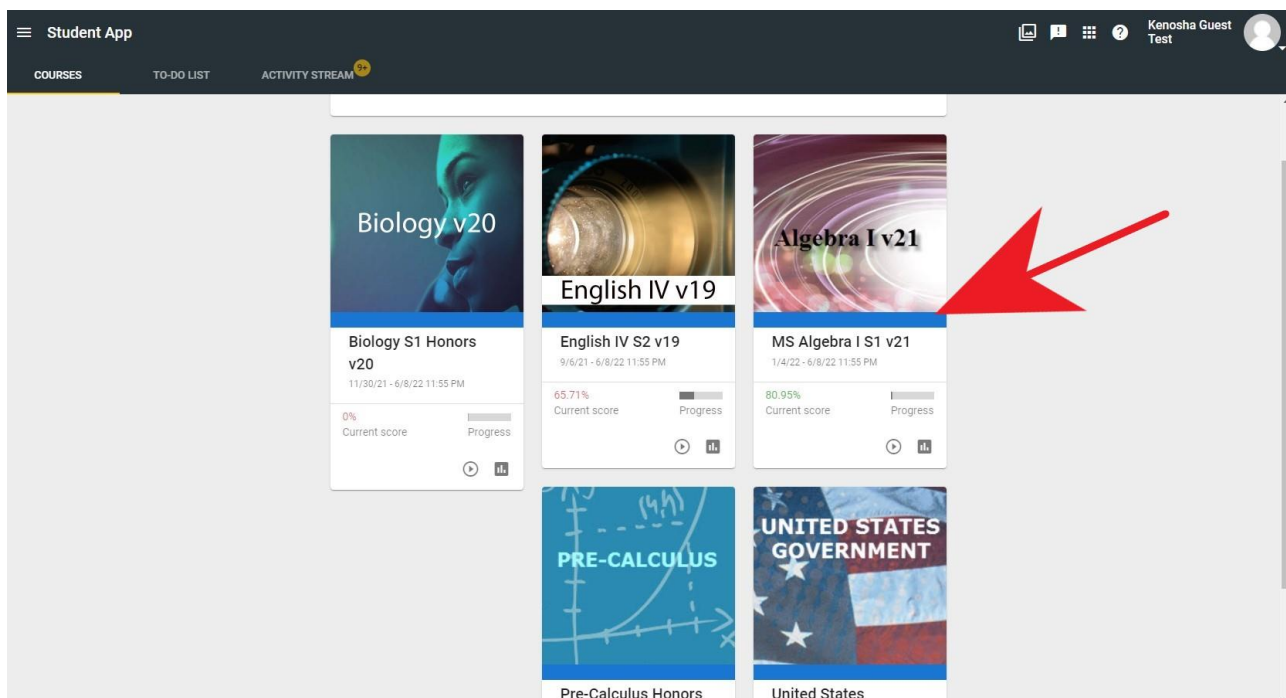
Student App

Kenosha Guest Test

COURSES TO-DO LIST ACTIVITY STREAM 9+

Biology v20

Biology S1 Honors v20
11/30/21 - 6/8/22 11:55 PM

0%
Current score
Progress

English IV v19

English IV S2 v19
9/6/21 - 6/8/22 11:55 PM

65.71%
Current score
Progress

Algebra I v21

MS Algebra I S1 v21
1/4/22 - 6/8/22 11:55 PM

80.95%
Current score
Progress

PRE-CALCULUS

Pre-Calculus Honors

UNITED STATES GOVERNMENT

United States